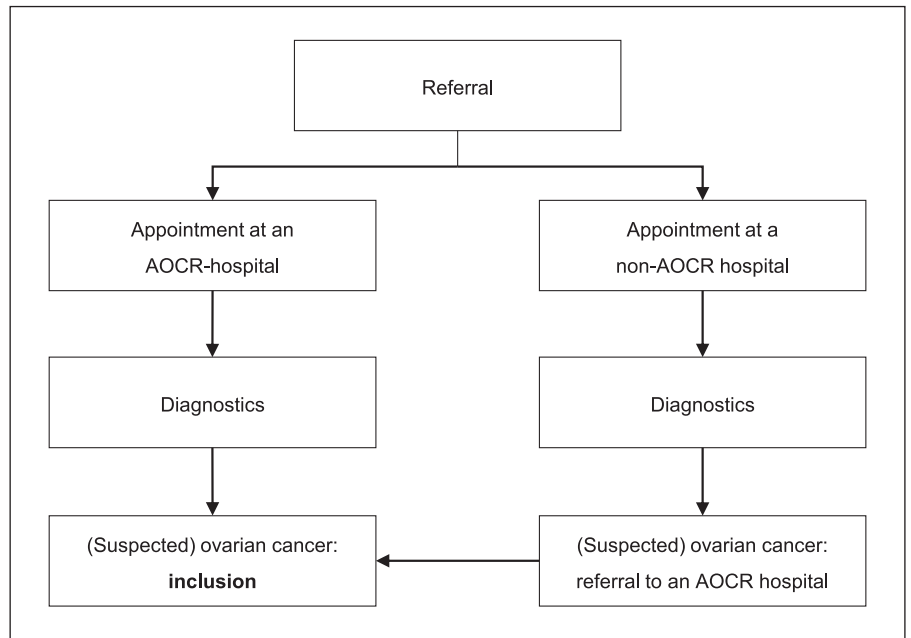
Referral

Appointment at an AOCR-hospital

Appointment at a non-AOCR hospital

Diagnostics

Diagnostics

(Suspected) ovarian cancer: **inclusion**

(Suspected) ovarian cancer: referral to an AOCR hospital